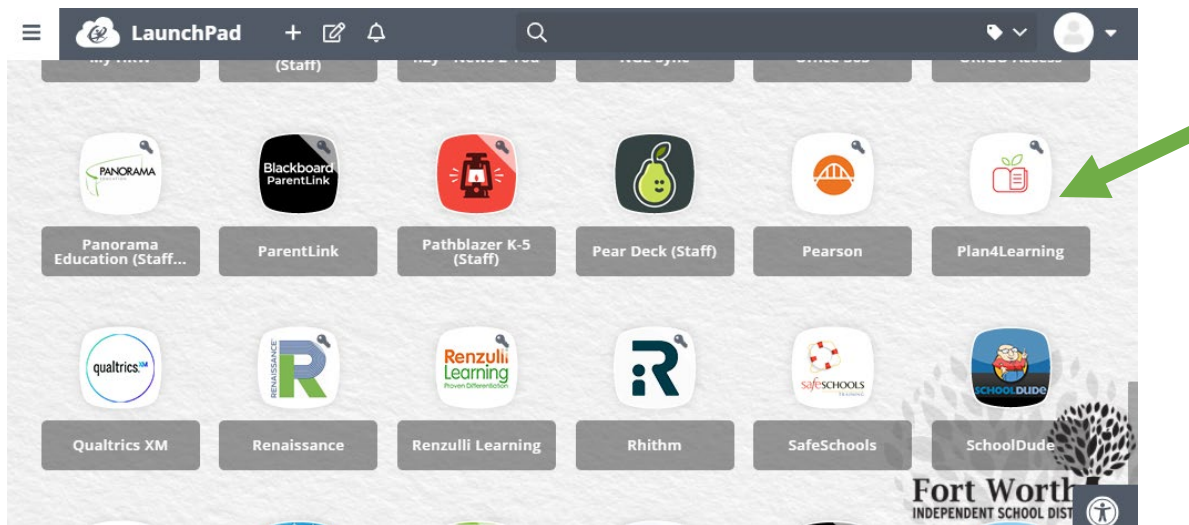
LaunchPad

(Staff)

PANORAMA

Panorama Education (Staff...

Blackboard ParentLink

ParentLink

Pathblazer K-5 (Staff)

Pear Deck (Staff)

Pearson

Plan4Learning

qualtrics XM

Qualtrics XM

RENAISSANCE

Renaissance

Renzulli Learning Proven Differentiation

Renzulli Learning

Rhithm

safeSCHOOLS TRAINING

SafeSchools

SCHOOLDUDE

SchoolDude

Fort Worth INDEPENDENT SCHOOL DIST